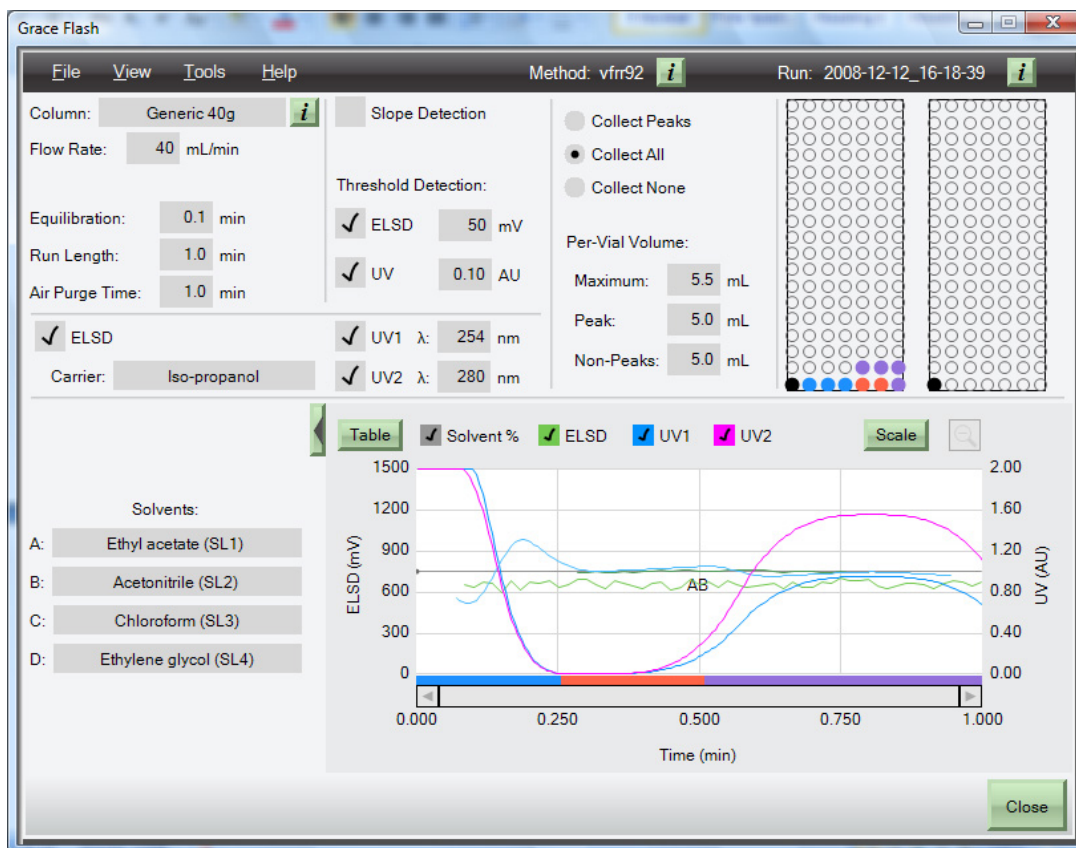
Grace Flash

File View Tools Help Method: vfrr92 i Run: 2008-12-12_16-18-39 i

Column: Generic 40g i
Flow Rate: 40 mL/min

Equilibration: 0.1 min
Run Length: 1.0 min
Air Purge Time: 1.0 min

Slope Detection

Threshold Detection:
ELSD 50 mV
UV 0.10 AU

Collect Peaks
Collect All
Collect None

Per-Vial Volume:
Maximum: 5.5 mL
Peak: 5.0 mL
Non-Peaks: 5.0 mL

ELSD
Carrier: Iso-propanol

UV1 λ: 254 nm
UV2 λ: 280 nm

Solvents:
A: Ethyl acetate (SL1)
B: Acetonitrile (SL2)
C: Chloroform (SL3)
D: Ethylene glycol (SL4)

Table Solvent % ELSD UV1 UV2 Scale

| ELSD (mV) | UV (AU) |
|---|---|
| 1500 | 2.00 |
| 1200 | 1.60 |
| 900 | 1.20 |
| 600 | 0.80 |
| 300 | 0.40 |
| 0 | 0.00 |

AB

0.000 0.250 0.500 0.750 1.000
Time (min)

Close